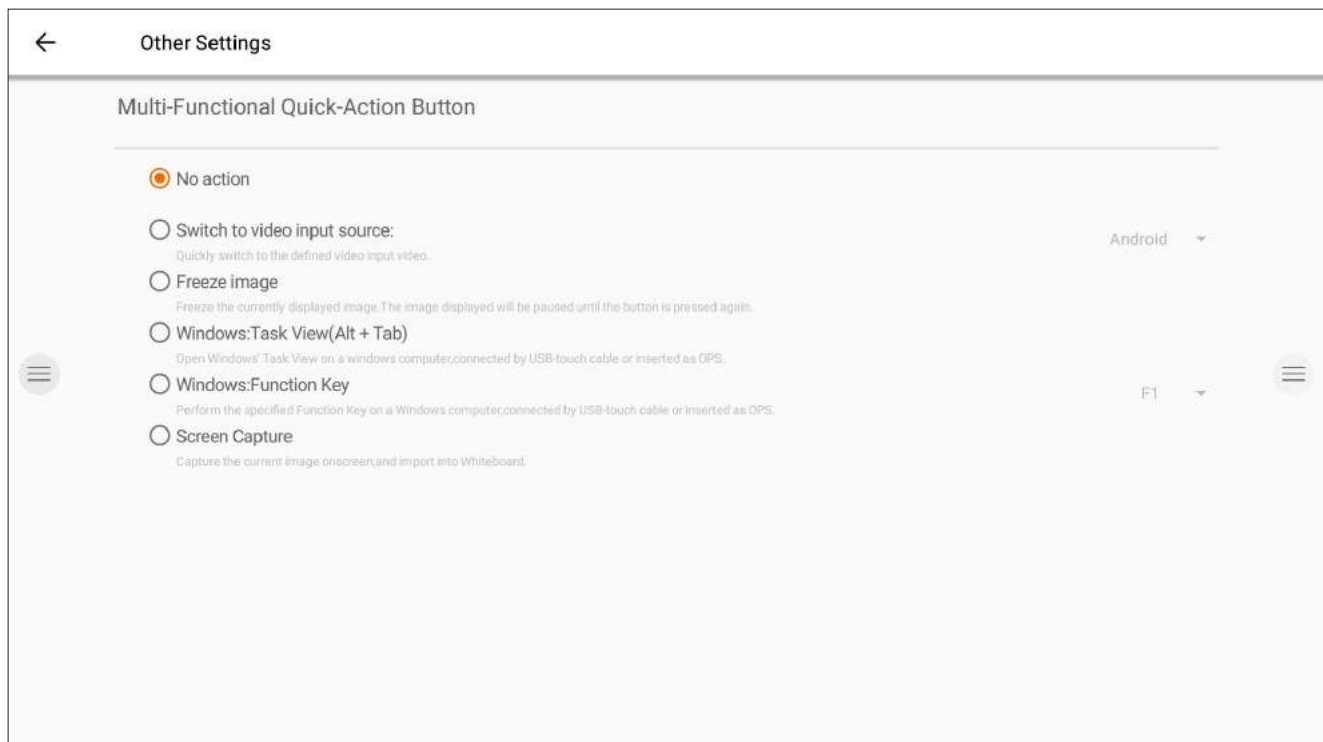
Other Settings

Multi-Functional Quick-Action Button

No action

Switch to video input source:
Quickly switch to the defined video input video.

Android

Freeze image
Freeze the currently displayed image.The image displayed will be paused until the button is pressed again.

Windows:Task View(Alt + Tab)
Open Windows' Task View on a windows computer,connected by USB-touch cable or inserted as OPS.

Windows:Function Key
Perform the specified Function Key on a Windows computer,connected by USB-touch cable or inserted as OPS.

F1

Screen Capture
Capture the current image onscreen,and import into Whiteboard.